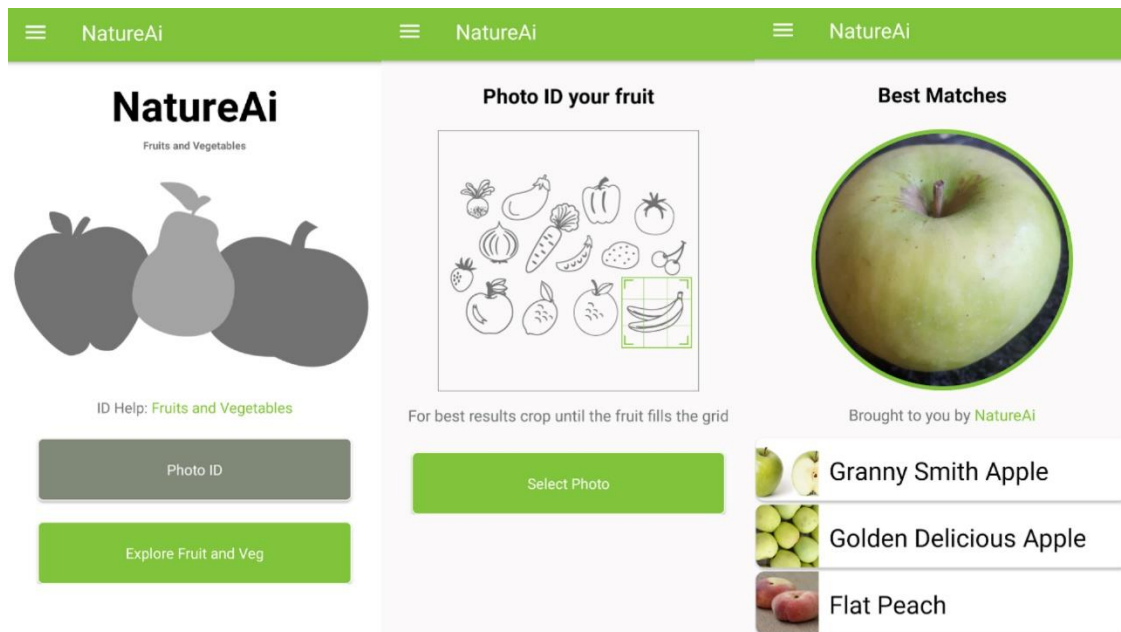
NatureAi

NatureAi

Fruits and Vegetables

ID Help: Fruits and Vegetables

Photo ID

Explore Fruit and Veg

NatureAi

Photo ID your fruit

For best results crop until the fruit fills the grid

Select Photo

NatureAi

Best Matches

Brought to you by NatureAi

Granny Smith Apple

Golden Delicious Apple

Flat Peach